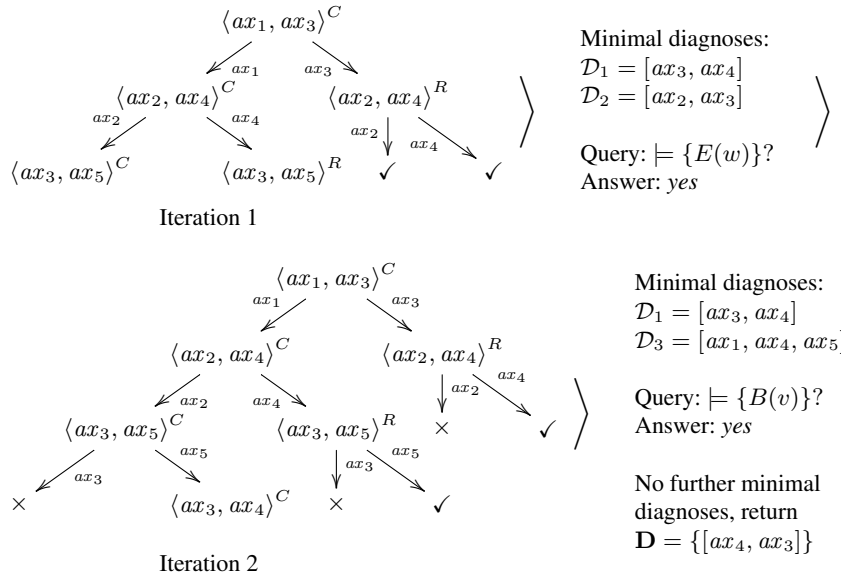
$\langle ax_1, ax_3\rangle^C$

$ax_1$ $ax_3$

$\langle ax_2, ax_4\rangle^C$ $\langle ax_2, ax_4\rangle^R$

$ax_2$ $ax_4$ $ax_2$ $ax_4$

$\langle ax_3, ax_5\rangle^C$ $\langle ax_3, ax_5\rangle^R$ ✓ ✓

Minimal diagnoses:
$\mathcal{D}_1 = [ax_3, ax_4]$
$\mathcal{D}_2 = [ax_2, ax_3]$

Query: $\models \{E(w)\}$?
Answer: *yes*

Iteration 1

$\langle ax_1, ax_3\rangle^C$

$ax_1$ $ax_3$

$\langle ax_2, ax_4\rangle^C$ $\langle ax_2, ax_4\rangle^R$

$ax_2$ $ax_4$ $ax_2$ $ax_4$

$\langle ax_3, ax_5\rangle^C$ $\langle ax_3, ax_5\rangle^R$ × ✓

$ax_3$ $ax_5$ $ax_3$ $ax_5$

× $\langle ax_3, ax_4\rangle^C$ × ✓

Minimal diagnoses:
$\mathcal{D}_1 = [ax_3, ax_4]$
$\mathcal{D}_3 = [ax_1, ax_4, ax_5$

Query: $\models \{B(v)\}$?
Answer: *yes*

No further minimal diagnoses, return
$\mathbf{D} = \{[ax_4, ax_3]\}$

Iteration 2